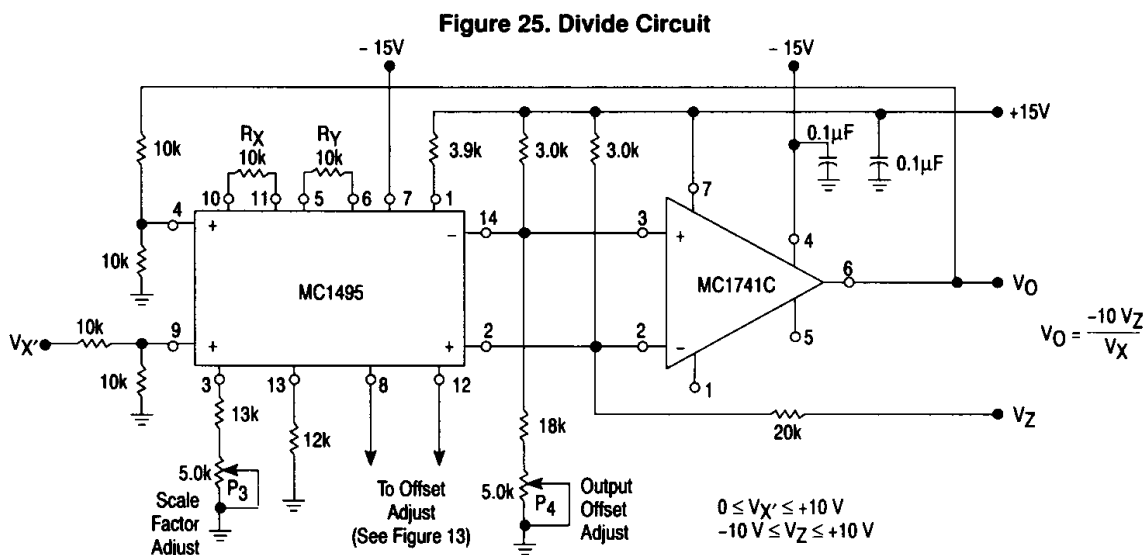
Figure 25. Divide Circuit

– 15V

– 15V

+15V

10k

$R_X$ 10k

$R_Y$ 10k

3.9k

3.0k

3.0k

0.1µF

0.1µF

10

11

5

6

7

1

7

4

14

3

+

–

+

10k

MC1495

MC1741C

4

6

$V_O$

$V_{X'}$

10k

9

+

+

2

2

–

5

$V_O = \frac{-10\ V_Z}{V_X}$

10k

3

13

8

12

1

13k

12k

18k

20k

$V_Z$

5.0k

$P_3$

Scale Factor Adjust

To Offset Adjust (See Figure 13)

5.0k

$P_4$

Output Offset Adjust

$0 \le V_{X'} \le +10$ V
$-10$ V $\le V_Z \le +10$ V